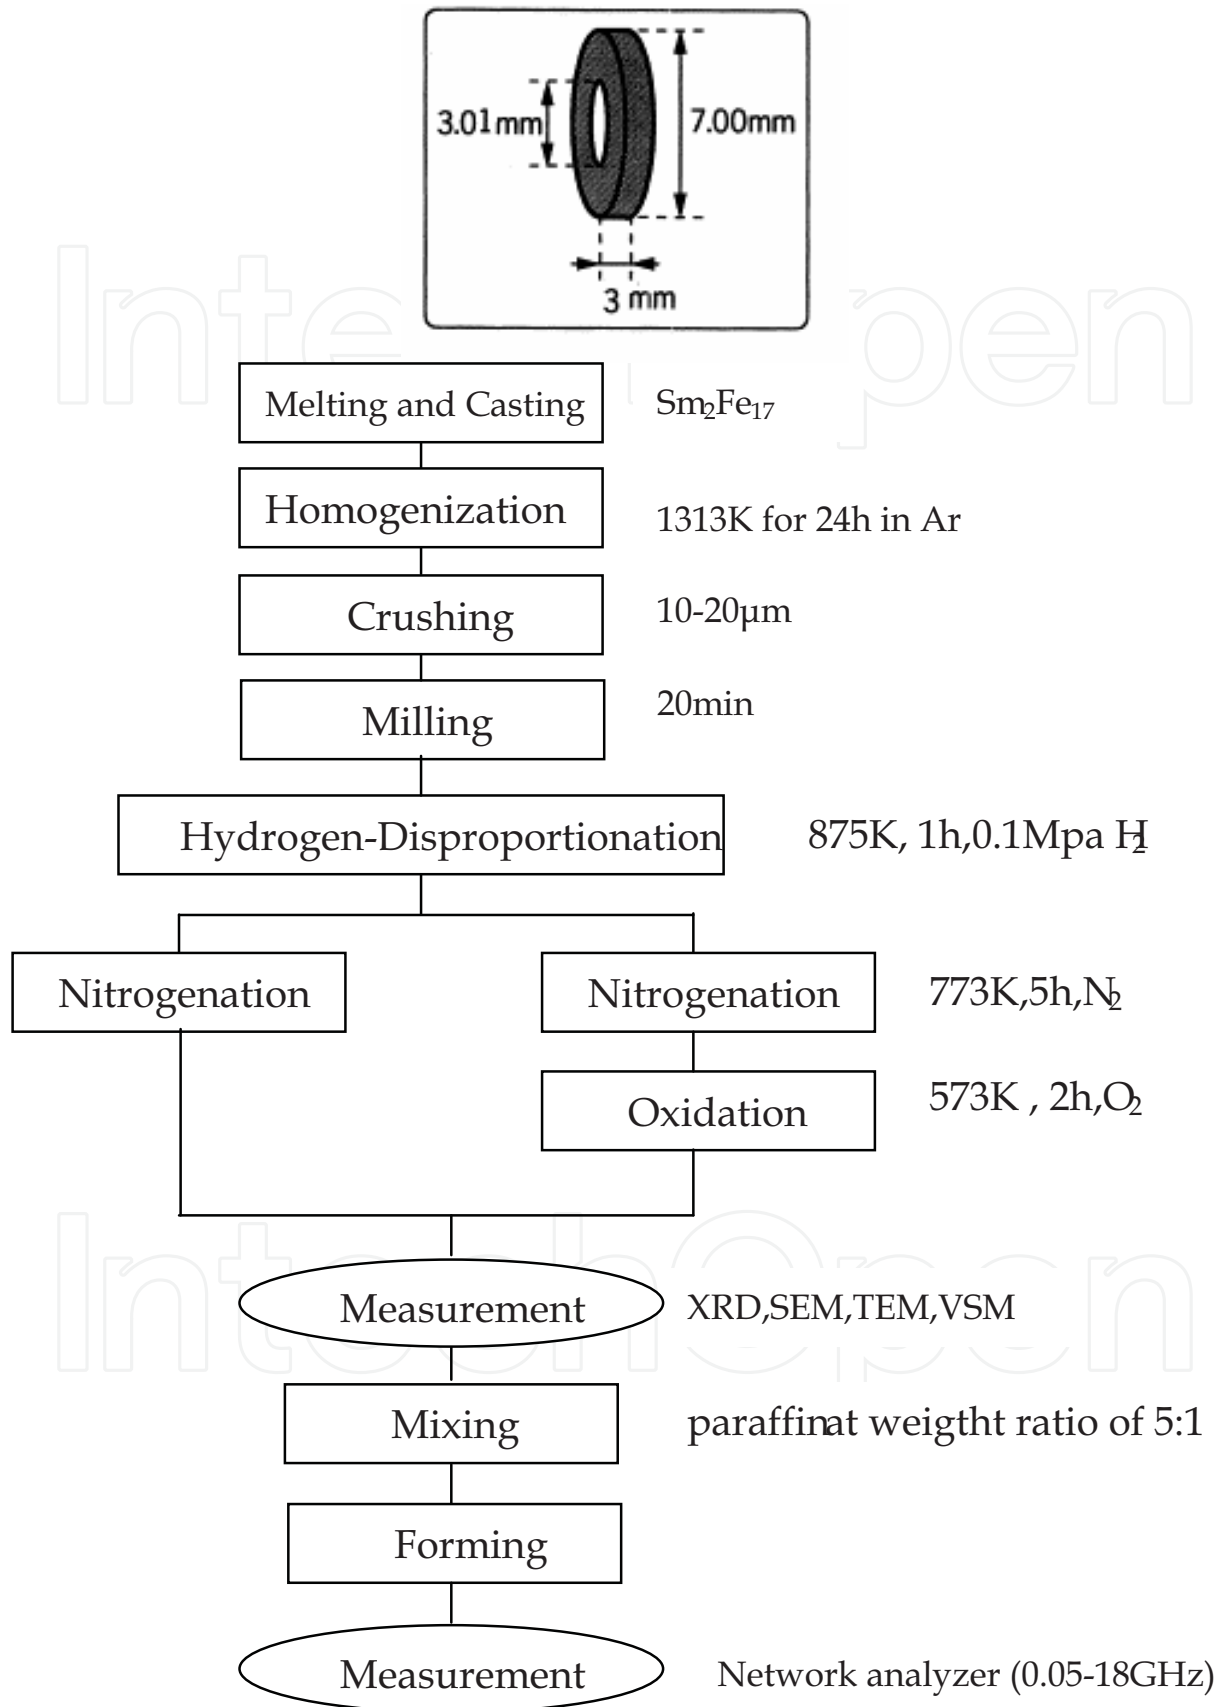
3.01mm

7.00mm

3 mm

Melting and Casting

$Sm_2Fe_{17}$

Homogenization

1313K for 24h in Ar

Crushing

10-20μm

Milling

20min

Hydrogen-Disproportionation

875K, 1h,0.1Mpa $H_2$

Nitrogenation

Nitrogenation

773K,5h,$N_2$

Oxidation

573K , 2h,$O_2$

Measurement

XRD,SEM,TEM,VSM

Mixing

paraffinat weigtht ratio of 5:1

Forming

Measurement

Network analyzer (0.05-18GHz)